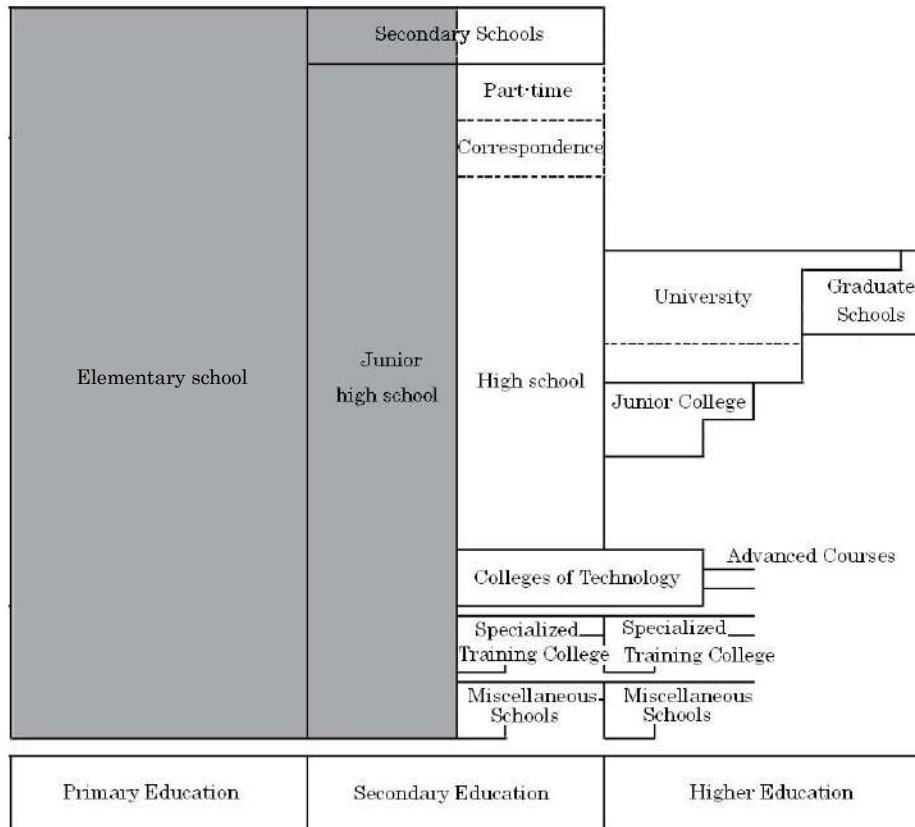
Secondary Schools

Part·time

Correspondence

University

Graduate Schools

Elementary school

Junior high school

High school

Junior College

Colleges of Technology

Advanced Courses

Specialized Training College

Specialized Training College

Miscellaneous Schools

Miscellaneous Schools

| Primary Education | Secondary Education | Higher Education |
|---|---|---|